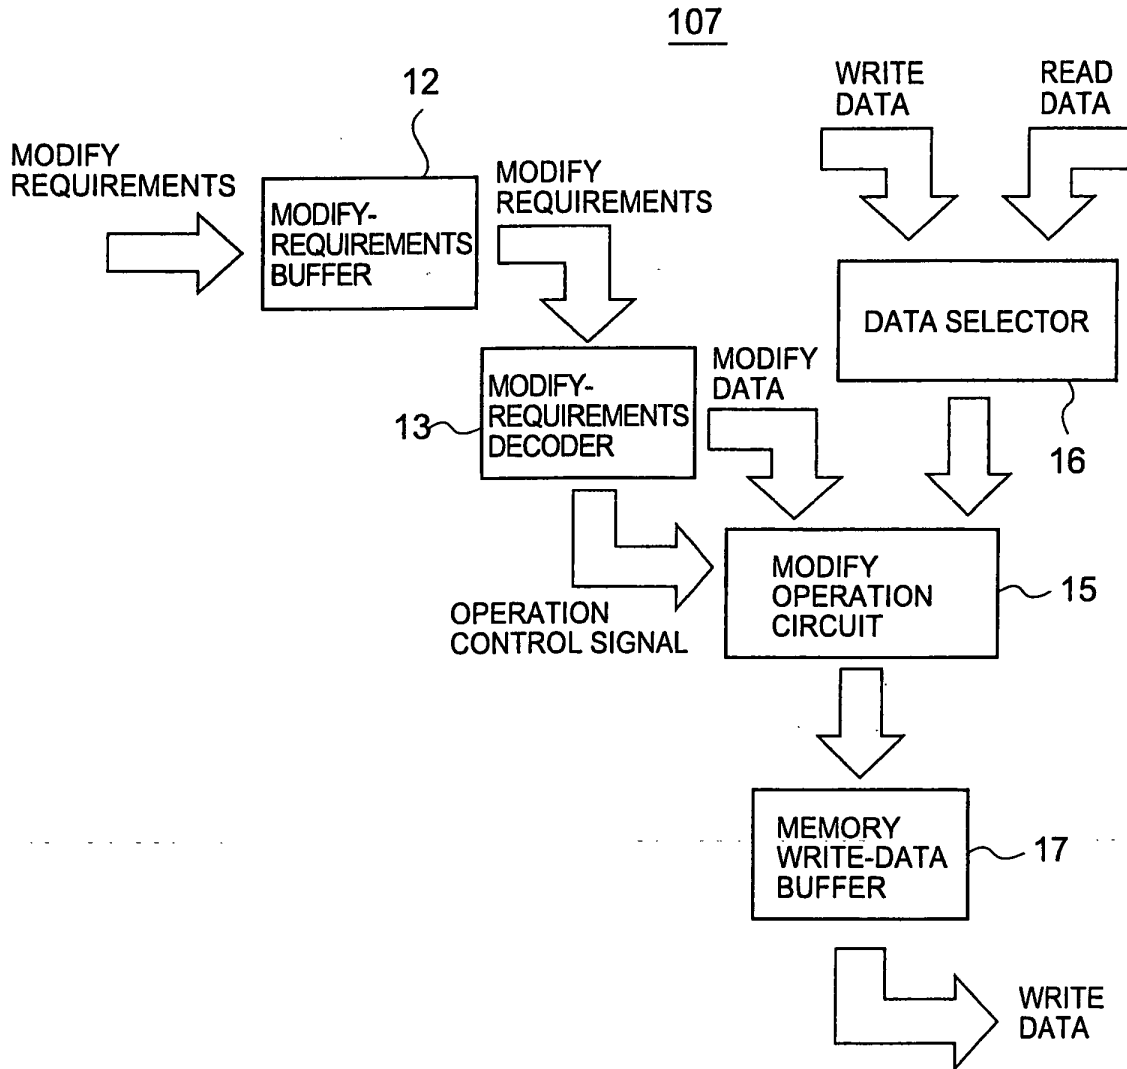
107

12

WRITE DATA

READ DATA

MODIFY REQUIREMENTS

MODIFY-REQUIREMENTS BUFFER

MODIFY REQUIREMENTS

DATA SELECTOR

MODIFY DATA

MODIFY-REQUIREMENTS DECODER

13

16

MODIFY OPERATION CIRCUIT

15

OPERATION CONTROL SIGNAL

MEMORY WRITE-DATA BUFFER

17

WRITE DATA